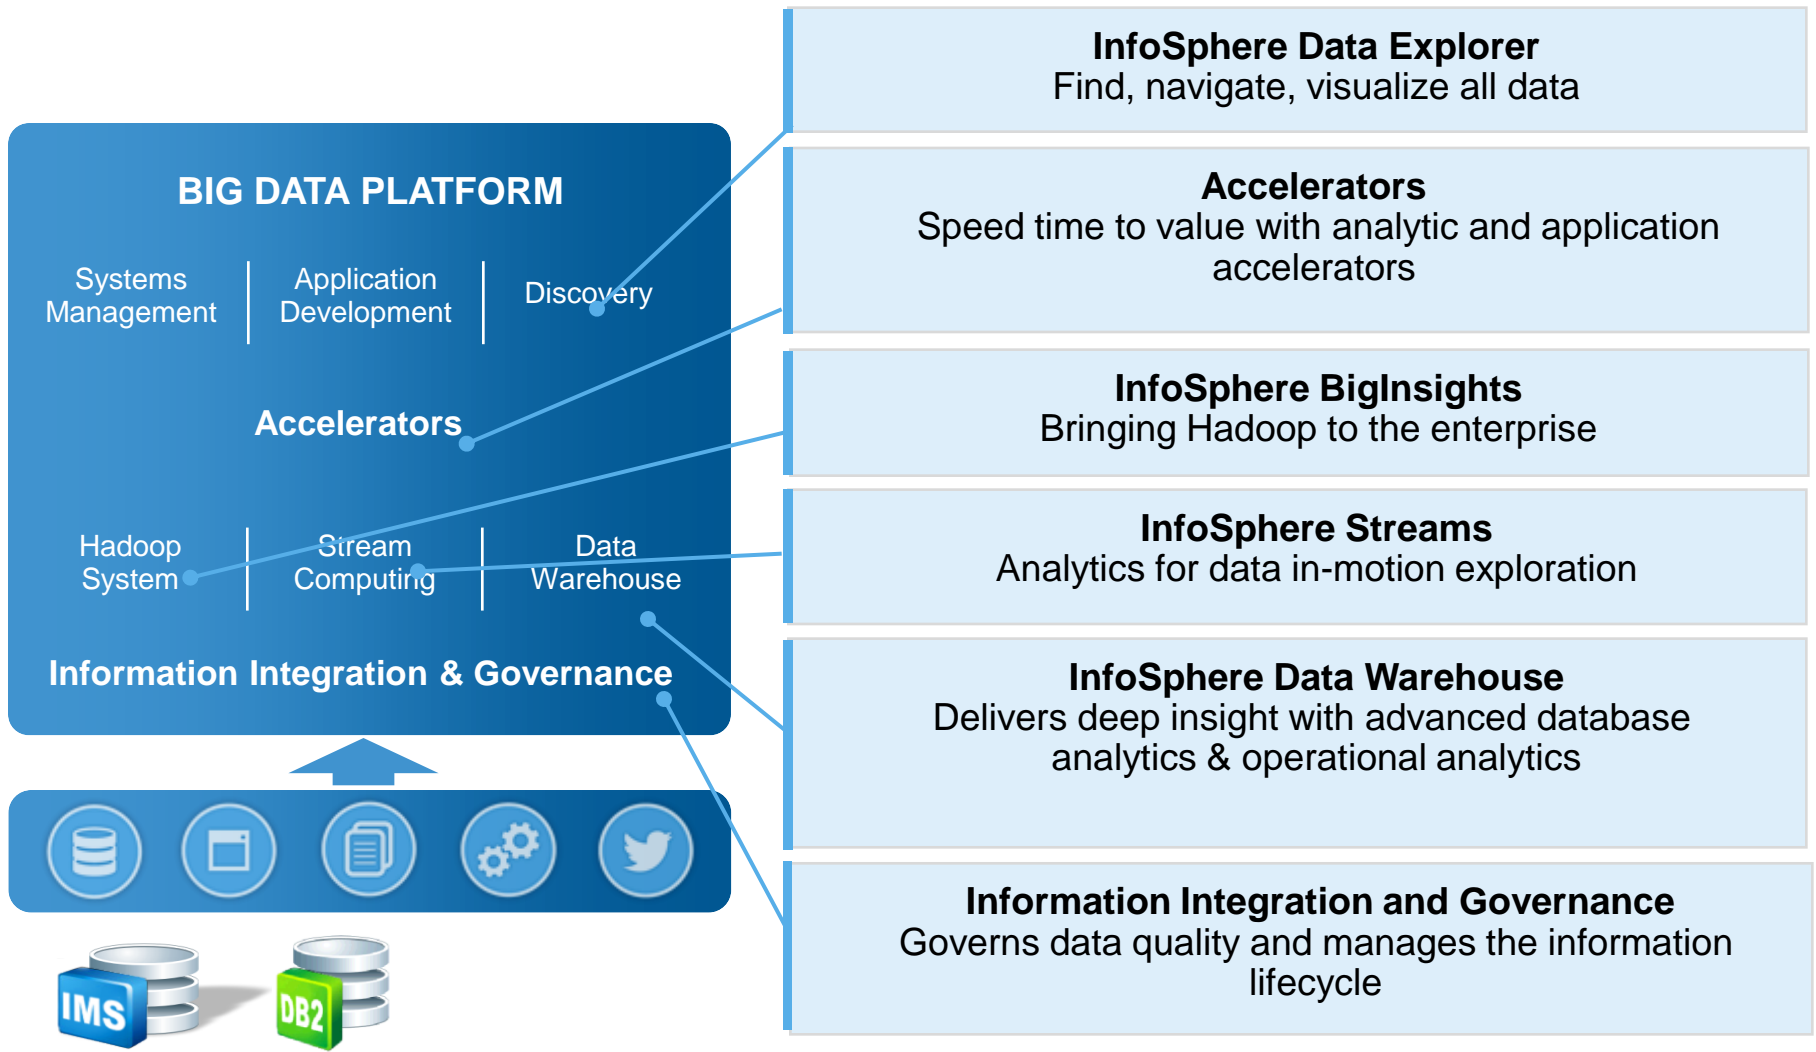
BIG DATA PLATFORM

Systems Management

Application Development

Discovery

Accelerators

Hadoop System

Stream Computing

Data Warehouse

Information Integration & Governance

IMS

DB2

InfoSphere Data Explorer
Find, navigate, visualize all data

Accelerators
Speed time to value with analytic and application accelerators

InfoSphere BigInsights
Bringing Hadoop to the enterprise

InfoSphere Streams
Analytics for data in-motion exploration

InfoSphere Data Warehouse
Delivers deep insight with advanced database analytics & operational analytics

Information Integration and Governance
Governs data quality and manages the information lifecycle